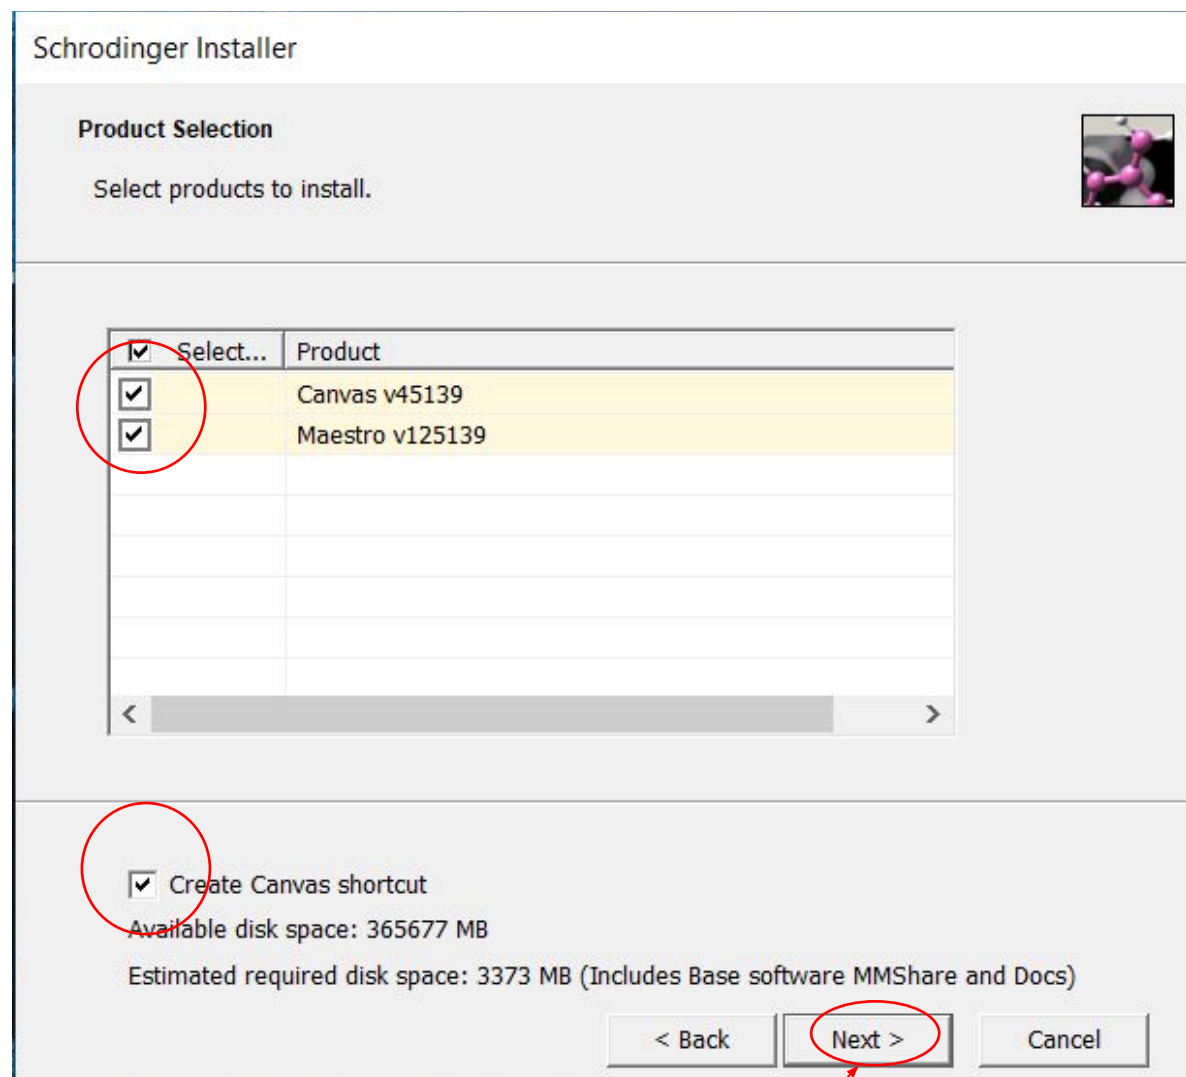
Schrodinger Installer

Product Selection

Select products to install.

| Select... | Product |
|---|---|
| ☑ | Canvas v45139 |
| ☑ | Maestro v125139 |

Create Canvas shortcut

Available disk space: 365677 MB

Estimated required disk space: 3373 MB (Includes Base software MMShare and Docs)

< Back

Next >

Cancel